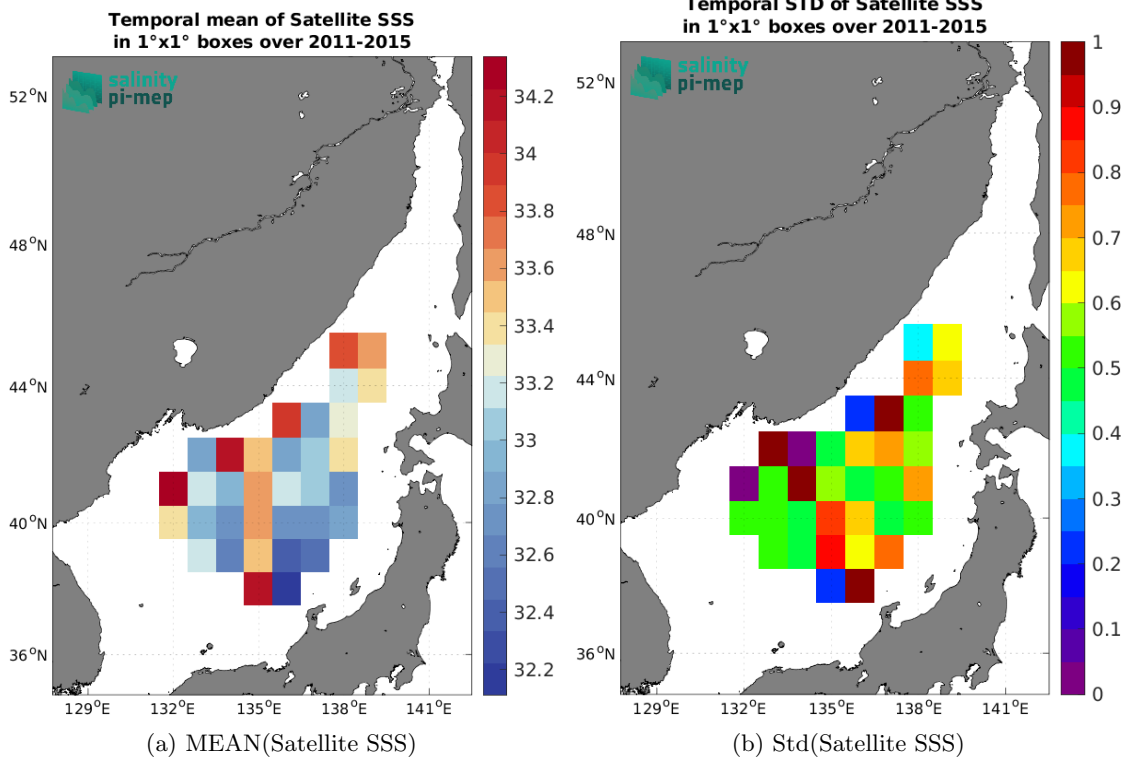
Temporal mean of Satellite SSS
in 1°x1° boxes over 2011-2015

salinity
pi-mep

52°N
48°N
44°N
40°N
36°N
129°E 132°E 135°E 138°E 141°E

34.2
34
33.8
33.6
33.4
33.2
33
32.8
32.6
32.4
32.2

(a) MEAN(Satellite SSS)

Temporal STD of Satellite SSS
in 1°x1° boxes over 2011-2015

salinity
pi-mep

52°N
48°N
44°N
40°N
36°N
129°E 132°E 135°E 138°E 141°E

1
0.9
0.8
0.7
0.6
0.5
0.4
0.3
0.2
0.1
0

(b) Std(Satellite SSS)